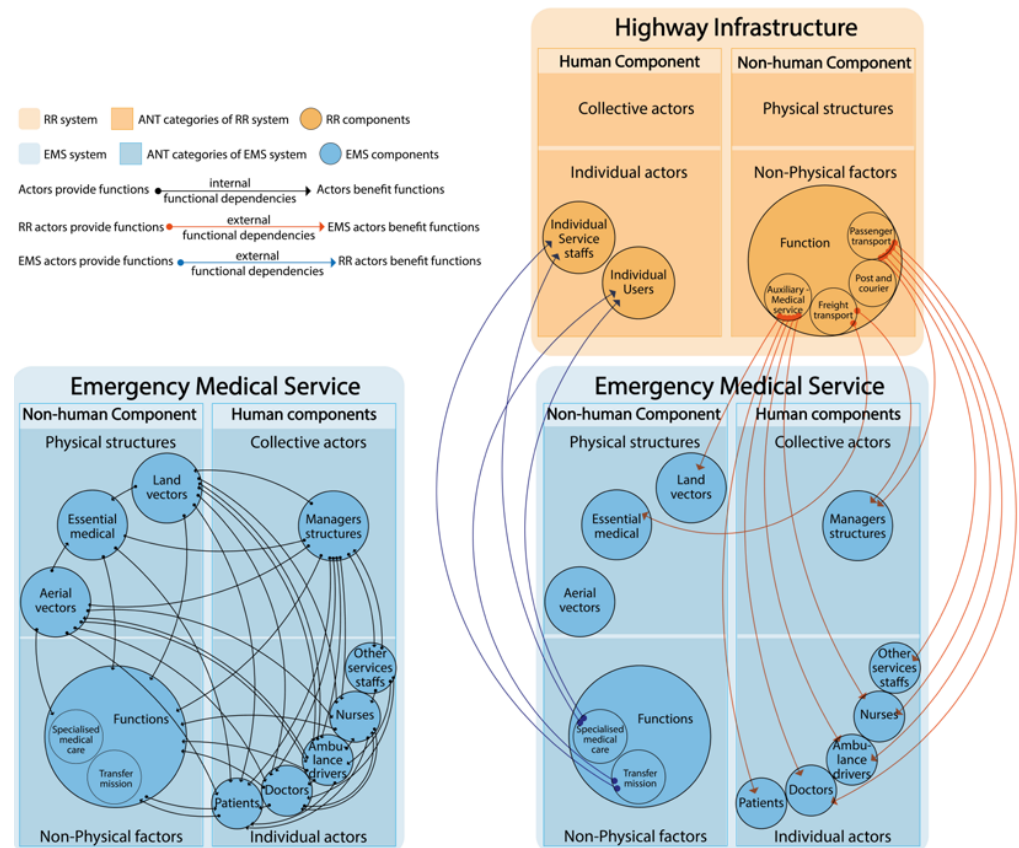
RR system
ANT categories of RR system
RR components
EMS system
ANT categories of EMS system
EMS components
Actors provide functions
internal functional dependencies
Actors benefit functions
RR actors provide functions
external functional dependencies
EMS actors benefit functions
EMS actors provide functions
external functional dependencies
RR actors benefit functions

Highway Infrastructure
Human Component
Non-human Component
Collective actors
Physical structures
Individual actors
Non-Physical factors
Individual Service staffs
Individual Users
Function
Passenger transport
Post and courier
Auxiliary Medical service
Freight transport

Emergency Medical Service
Non-human Component
Human components
Physical structures
Collective actors
Land vectors
Essential medical
Managers structures
Aerial vectors
Other services staffs
Functions
Specialised medical care
Transfer mission
Nurses
Ambu-lance drivers
Doctors
Patients
Non-Physical factors
Individual actors

Emergency Medical Service
Non-human Component
Human components
Physical structures
Collective actors
Land vectors
Essential medical
Managers structures
Aerial vectors
Other services staffs
Functions
Specialised medical care
Transfer mission
Nurses
Ambu-lance drivers
Doctors
Patients
Non-Physical factors
Individual actors